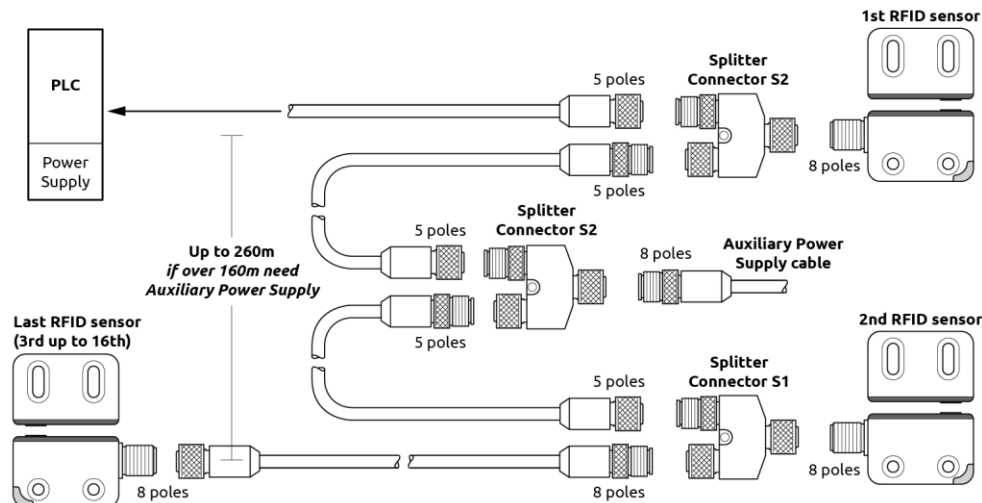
PLC

Power Supply

5 poles

Splitter Connector S2

1st RFID sensor

5 poles

8 poles

5 poles

Splitter Connector S2

8 poles

Auxiliary Power Supply cable

Up to 260m
*if over 160m need Auxiliary Power Supply*

5 poles

Last RFID sensor (3rd up to 16th)

2nd RFID sensor

5 poles

Splitter Connector S1

8 poles

8 poles

8 poles